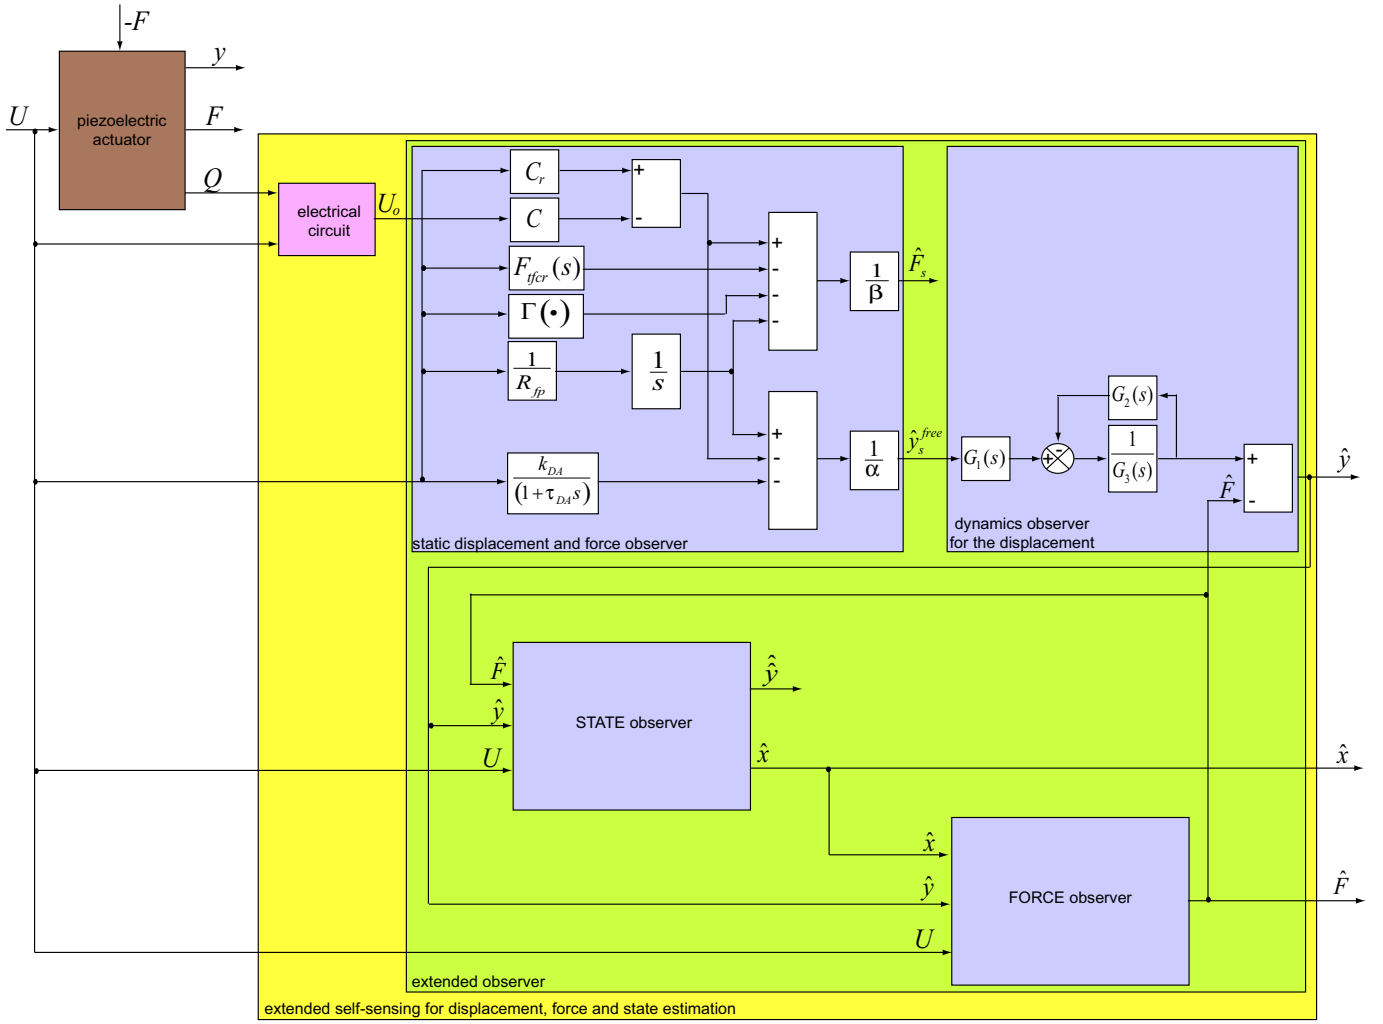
-$F$

$y$

$U$

piezoelectric actuator

$F$

$Q$

electrical circuit

$U_o$

$C_r$

+

-

$C$

+

-

-

-

$F_{tfcr}(s)$

$\Gamma(\bullet)$

$\frac{1}{R_{fp}}$

$\frac{1}{s}$

$\frac{1}{\beta}$

$\hat{F}_s$

+

-

-

$\frac{1}{\alpha}$

$\hat{y}_s^{free}$

$\frac{k_{DA}}{(1+\tau_{DA}s)}$

static displacement and force observer

$G_2(s)$

$G_1(s)$

+

-

$\frac{1}{G_3(s)}$

+

-

$\hat{F}$

$\hat{y}$

dynamics observer for the displacement

$\hat{F}$

$\hat{y}$

$U$

STATE observer

$\hat{y}$

$\hat{x}$

$\hat{x}$

$\hat{x}$

$\hat{y}$

$U$

FORCE observer

$\hat{F}$

extended observer

extended self-sensing for displacement, force and state estimation